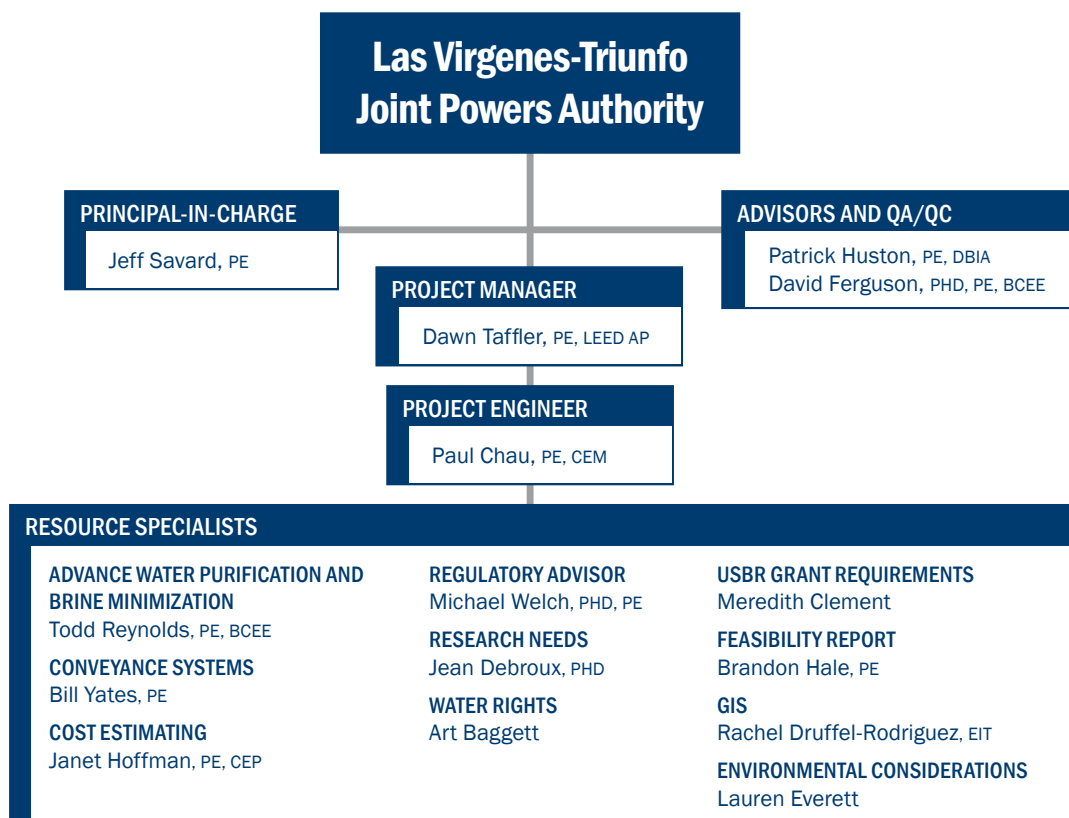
Las Virgenes-Triunfo Joint Powers Authority

PRINCIPAL-IN-CHARGE
Jeff Savard, PE

ADVISORS AND QA/QC
Patrick Huston, PE, DBIA
David Ferguson, PHD, PE, BCEE

PROJECT MANAGER
Dawn Taffler, PE, LEED AP

PROJECT ENGINEER
Paul Chau, PE, CEM

RESOURCE SPECIALISTS

ADVANCE WATER PURIFICATION AND BRINE MINIMIZATION
Todd Reynolds, PE, BCEE

CONVEYANCE SYSTEMS
Bill Yates, PE

COST ESTIMATING
Janet Hoffman, PE, CEP

REGULATORY ADVISOR
Michael Welch, PHD, PE

RESEARCH NEEDS
Jean Debroux, PHD

WATER RIGHTS
Art Baggett

USBR GRANT REQUIREMENTS
Meredith Clement

FEASIBILITY REPORT
Brandon Hale, PE

GIS
Rachel Druffel-Rodriguez, EIT

ENVIRONMENTAL CONSIDERATIONS
Lauren Everett